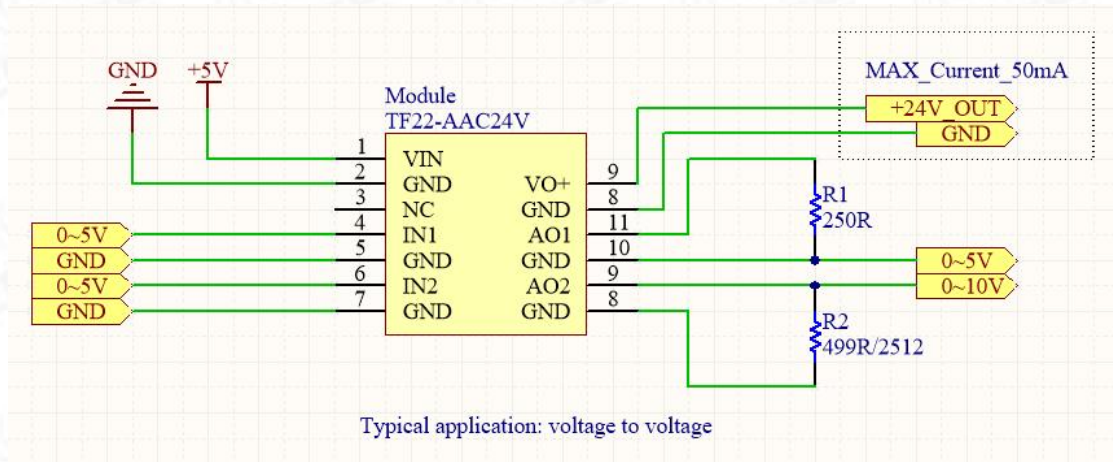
GND
+5V
Module
TF22-AAC24V
MAX_Current_50mA
+24V_OUT
GND
1 VIN
2 GND
3 NC
4 IN1
5 GND
6 IN2
7 GND
VO+ 9
GND 8
AO1 11
GND 10
AO2 9
GND 8
0~5V
GND
0~5V
GND
R1
250R
R2
499R/2512
0~5V
0~10V
Typical application: voltage to voltage